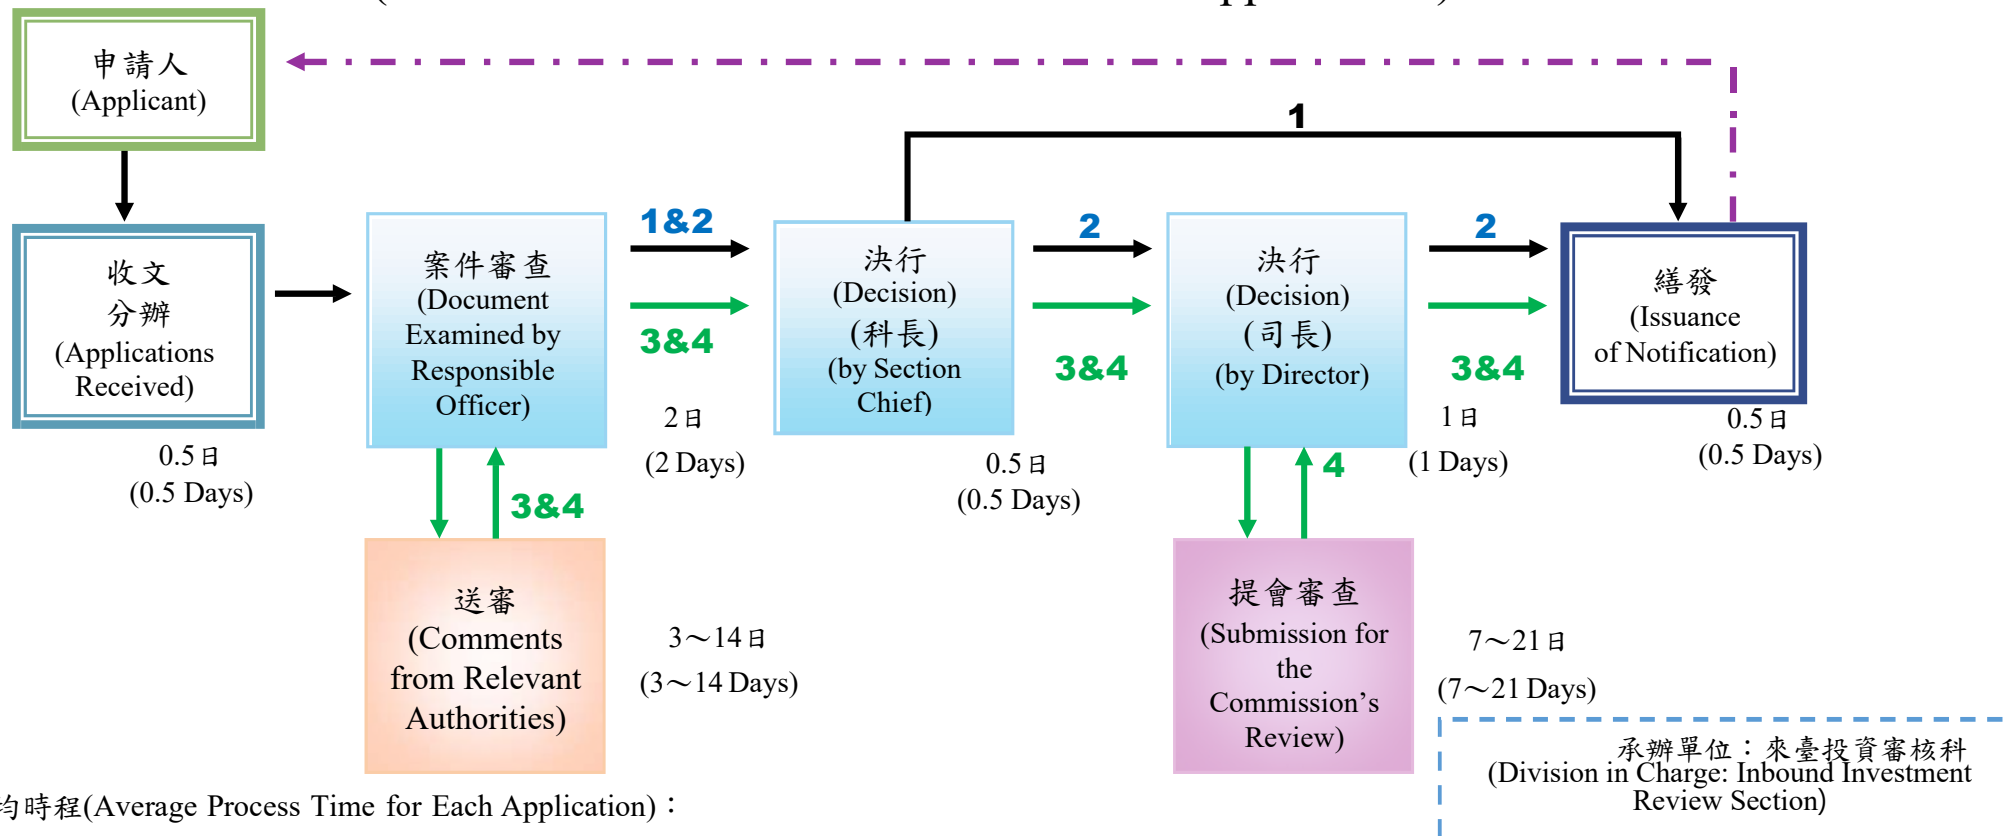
申請人
(Applicant)

收文
分辦
(Applications Received)

0.5日
(0.5 Days)

案件審查
(Document Examined by Responsible Officer)

1&2

3&4

2日
(2 Days)

決行
(Decision)
(科長)
(by Section Chief)

1

2

3&4

0.5日
(0.5 Days)

決行
(Decision)
(司長)
(by Director)

2

3&4

1日
(1 Days)

繕發
(Issuance of Notification)

0.5日
(0.5 Days)

3&4

送審
(Comments from Relevant Authorities)

3～14日
(3～14 Days)

4

提會審查
(Submission for the Commission's Review)

7～21日
(7～21 Days)

承辦單位：來臺投資審核科
(Division in Charge: Inbound Investment Review Section)

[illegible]均時程(Average Process Time for Each Application)：